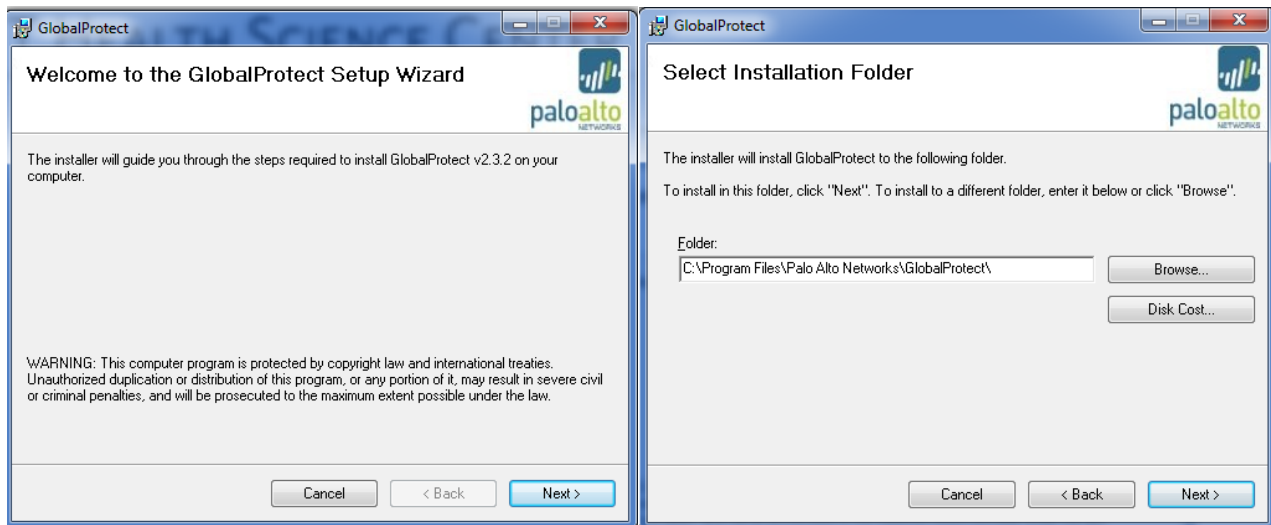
GlobalProtect

Welcome to the GlobalProtect Setup Wizard

paloalto NETWORKS

The installer will guide you through the steps required to install GlobalProtect v2.3.2 on your computer.

WARNING: This computer program is protected by copyright law and international treaties. Unauthorized duplication or distribution of this program, or any portion of it, may result in severe civil or criminal penalties, and will be prosecuted to the maximum extent possible under the law.

Cancel < Back Next >

GlobalProtect

Select Installation Folder

paloalto NETWORKS

The installer will install GlobalProtect to the following folder.

To install in this folder, click "Next". To install to a different folder, enter it below or click "Browse".

Folder:

C:\Program Files\Palo Alto Networks\GlobalProtect\

Browse...

Disk Cost...

Cancel < Back Next >